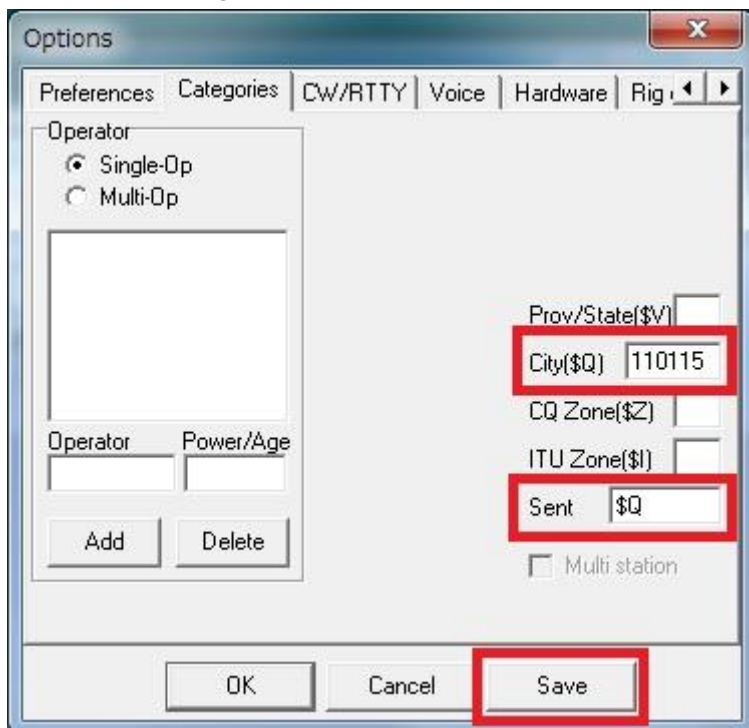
Options
x
Preferences | Categories | CW/RTTY | Voice | Hardware | Rig
Operator
Single-Op
Multi-Op
Operator
Power/Age
Add
Delete
Prov/State($V)
City($Q) 110115
CQ Zone($Z)
ITU Zone($I)
Sent $Q
Multi station
OK
Cancel
Save